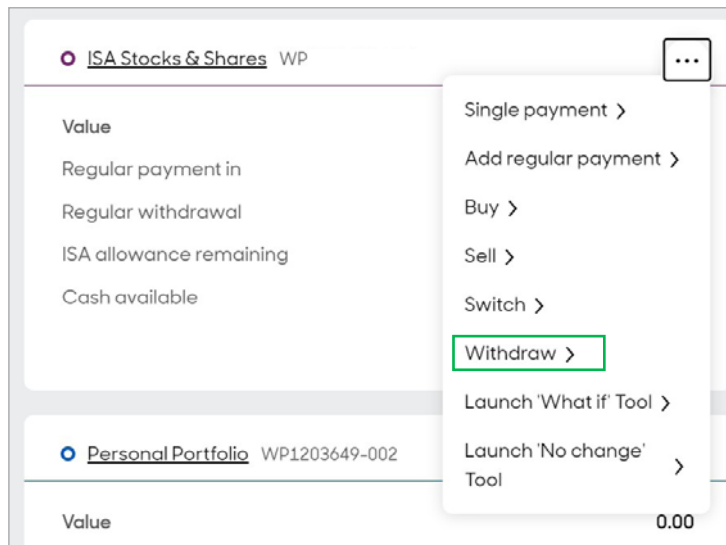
ISA Stocks & Shares WP

Value
Regular payment in
Regular withdrawal
ISA allowance remaining
Cash available

...
Single payment >
Add regular payment >
Buy >
Sell >
Switch >
Withdraw >
Launch 'What if' Tool >
Launch 'No change' Tool >

Personal Portfolio WP1203649-002

Value 0.00